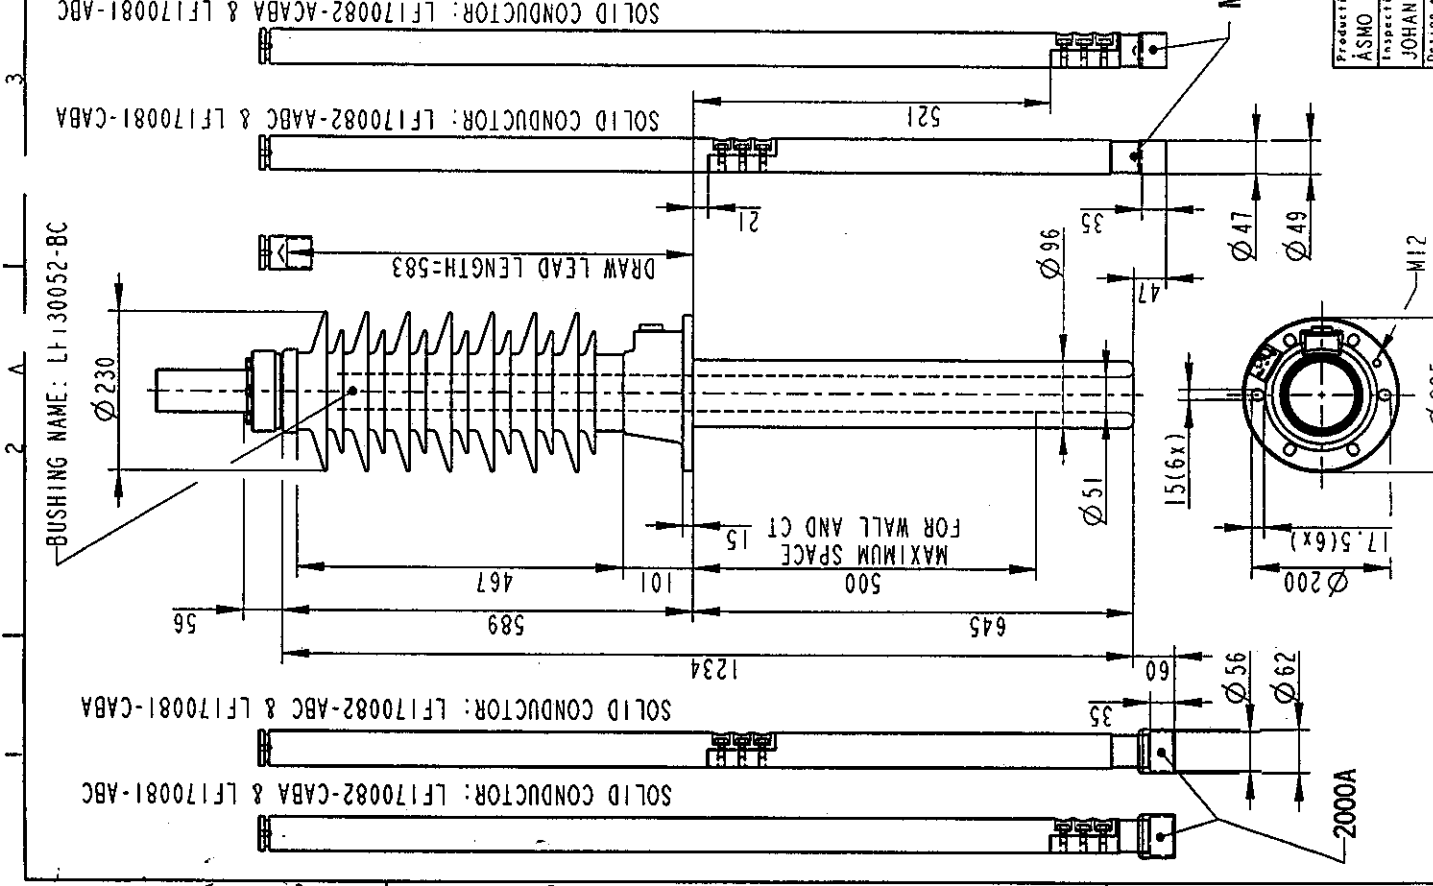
SOLID CONDUCTOR: LF170082-ACABA & LF170081-ABC
SOLID CONDUCTOR: LF170082-AABC & LF170081-CABA
521
12
DRAW LEAD LENGTH=583
35
47
Ø96
Ø47
Ø49
M12
BUSHING NAME: LF130052-BC
Ø230
Ø51
15(6x)
FOR WALL AND CT
15
MAXIMUM SPACE
17.5(6x)
467
101
500
Ø200
96
589
645
1234
60
Ø56
Ø62
SOLID CONDUCTOR: LF170082-ABC & LF170081-CABA
35
SOLID CONDUCTOR: LF170082-CABA & LF170081-ABC
2000A
Product
ÅSMO
Inspect
JOHAN
3
4
2
1